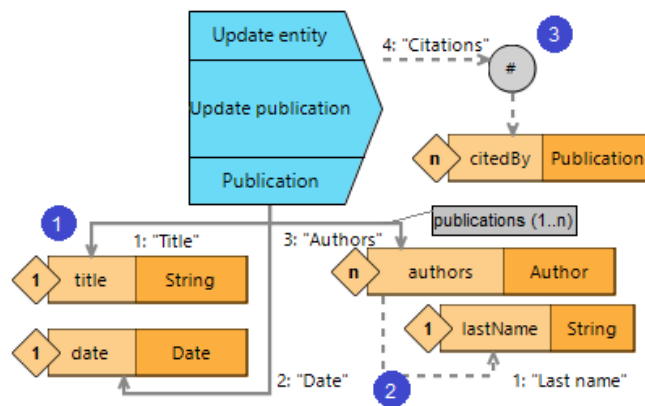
Update entity

Update publication

Publication

4: "Citations"

#

3

n citedBy Publication

1

1: "Title"

3: "Authors"

publications (1..n)

1 title String

n authors Author

1 lastName String

1 date Date

2: "Date"

2

1: "Last name"